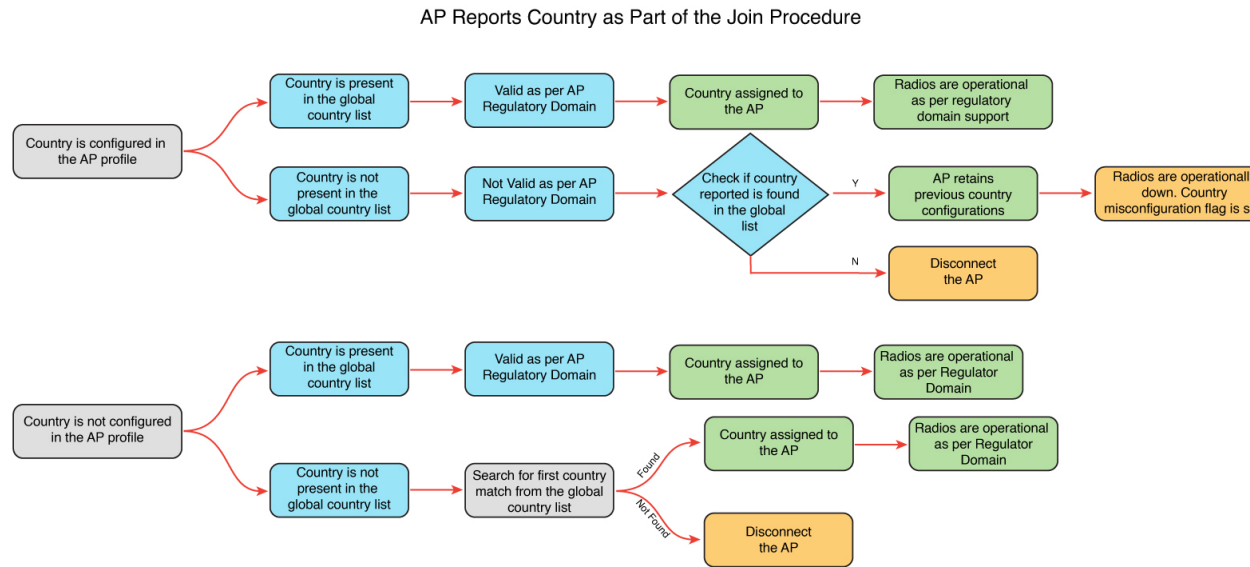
AP Reports Country as Part of the Join Procedure

Country is configured in the AP profile

Country is present in the global country list

Valid as per AP Regulatory Domain

Country assigned to the AP

Radios are operational as per regulatory domain support

Country is not present in the global country list

Not Valid as per AP Regulatory Domain

Check if country reported is found in the global list

Y

AP retains previous country configurations

Radios are operationall down. Country misconfiguration flag is s

N

Disconnect the AP

Country is not configured in the AP profile

Country is present in the global country list

Valid as per AP Regulatory Domain

Country assigned to the AP

Radios are operational as per Regulator Domain

Country is not present in the global country list

Search for first country match from the global country list

Found

Country assigned to the AP

Radios are operational as per Regulator Domain

Not Found

Disconnect the AP